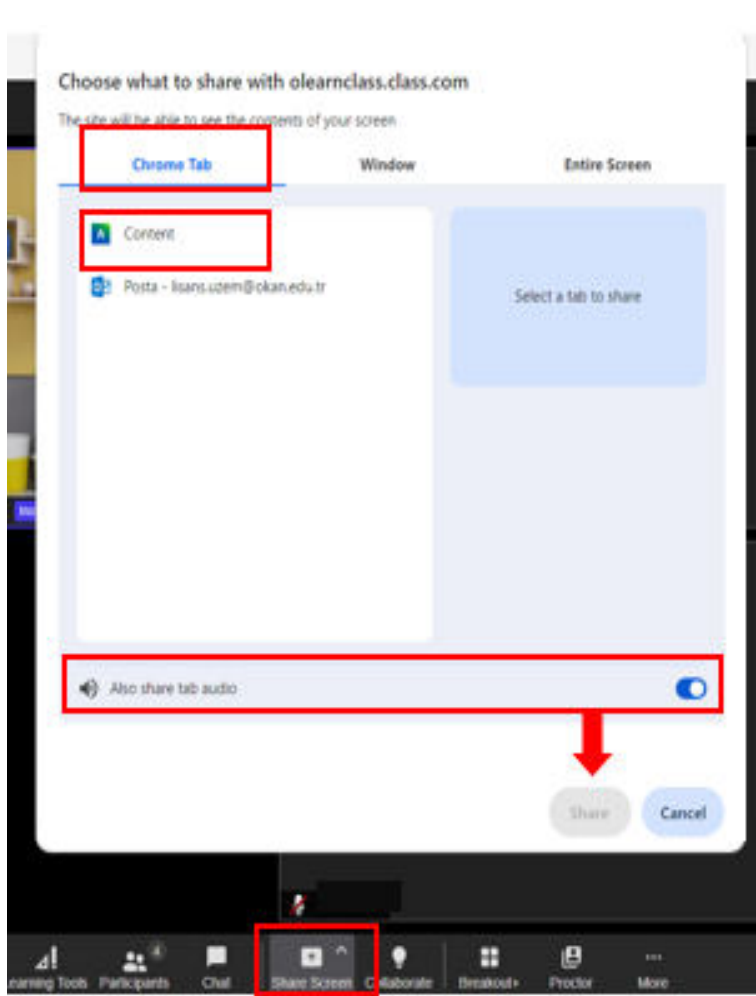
Choose what to share with olearnclass.class.com

The site will be able to see the contents of your screen

Chrome Tab

Window

Entire Screen

Content

Posta - lisans.uzem@okan.edu.tr

Select a tab to share

Also share tab audio

Share

Cancel

Learning Tools

Participants

Chat

Share Screen

Collaborate

Breakout

Proctor

More